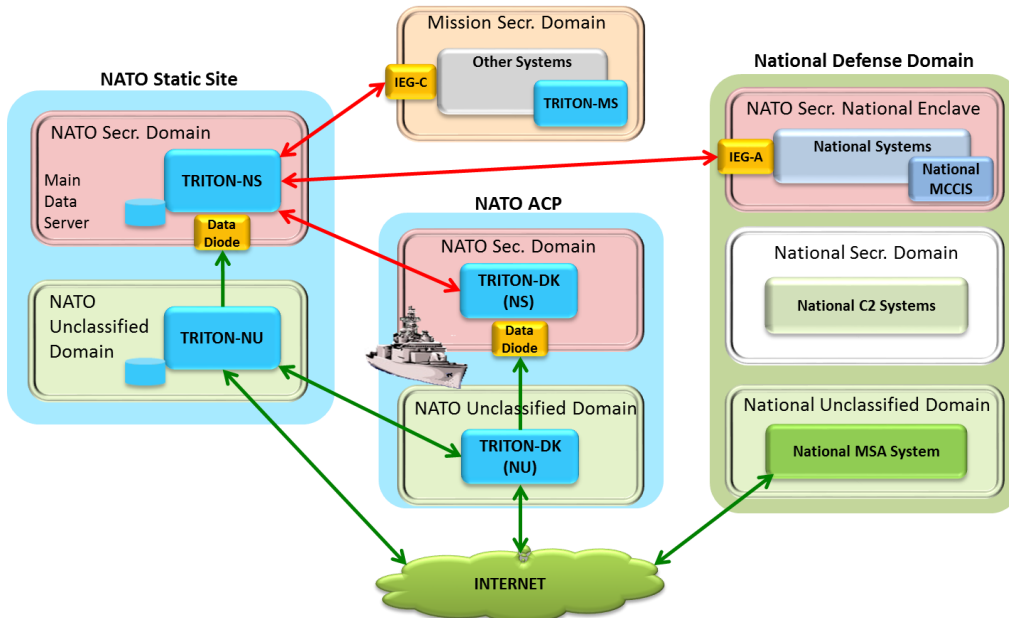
Mission Secr. Domain

IEG-C

Other Systems

TRITON-MS

NATO Static Site

NATO Secr. Domain

Main Data Server

TRITON-NS

Data Diode

NATO Unclassified Domain

TRITON-NU

National Defense Domain

NATO Secr. National Enclave

IEG-A

National Systems

National MCCIS

NATO ACP

NATO Sec. Domain

TRITON-DK (NS)

Data Diode

NATO Unclassified Domain

TRITON-DK (NU)

National Secr. Domain

National C2 Systems

National Unclassified Domain

National MSA System

INTERNET